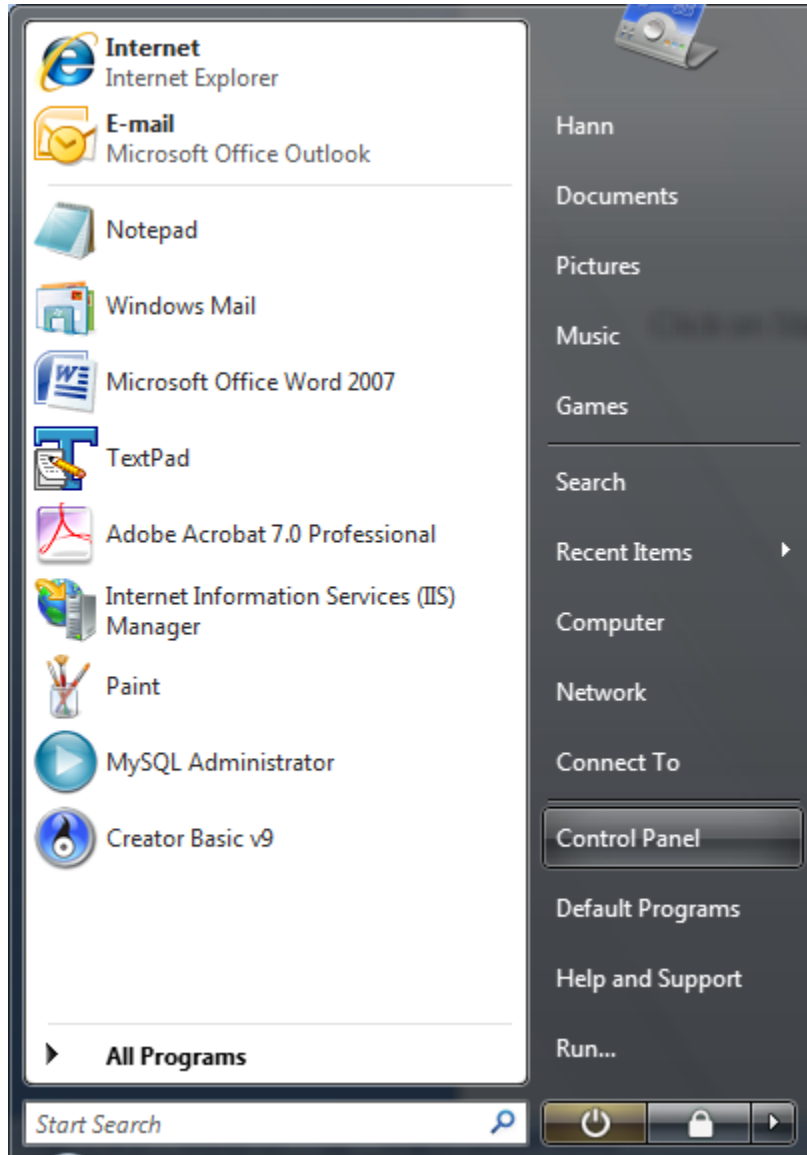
Internet
Internet Explorer

E-mail
Microsoft Office Outlook

Notepad

Windows Mail

Microsoft Office Word 2007

TextPad

Adobe Acrobat 7.0 Professional

Internet Information Services (IIS) Manager

Paint

MySQL Administrator

Creator Basic v9

All Programs

Start Search

Hann

Documents

Pictures

Music

Games

Search

Recent Items

Computer

Network

Connect To

Control Panel

Default Programs

Help and Support

Run...